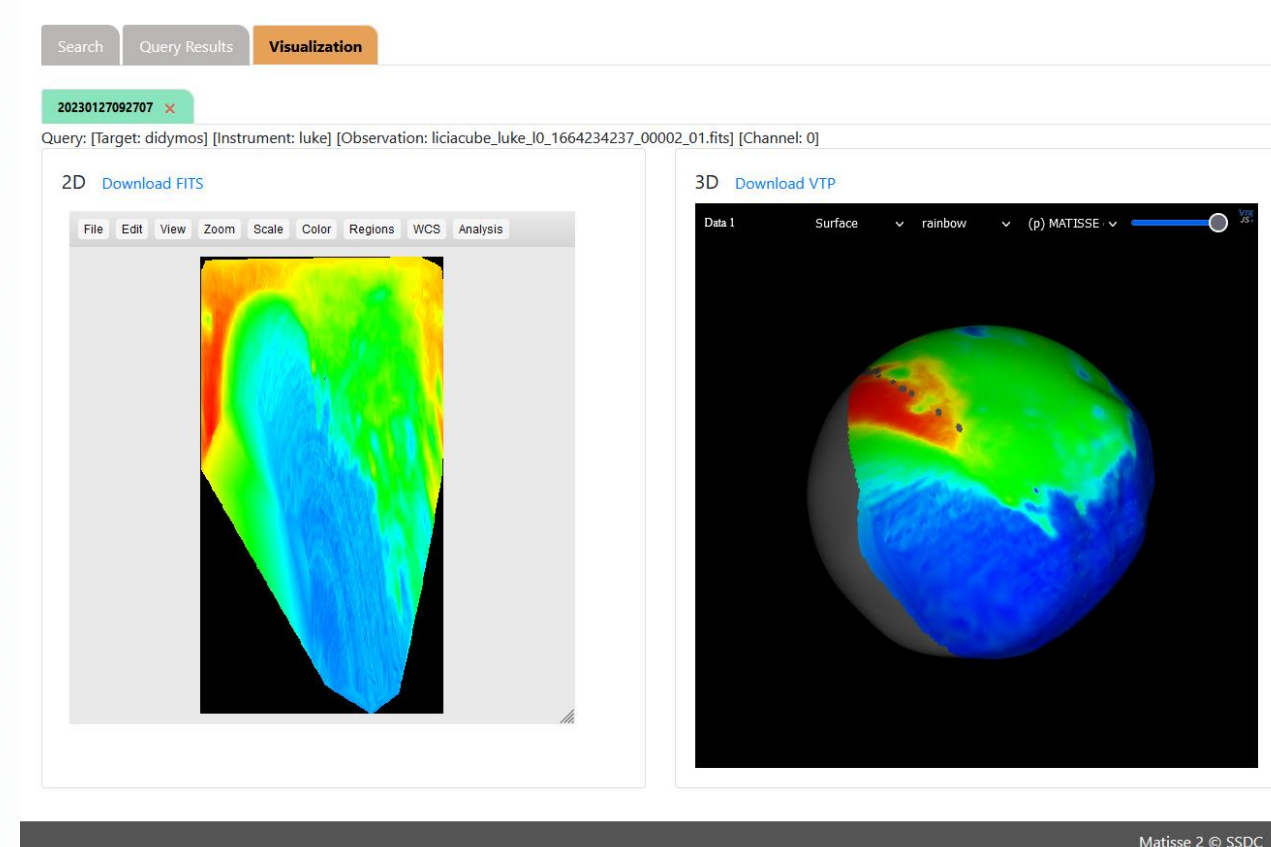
Search Query Results Visualization

20230127092707 ×

Query: [Target: didymos] [Instrument: luke] [Observation: liciacube_luke_l0_1664234237_00002_01.fits] [Channel: 0]

2D Download FITS

File Edit View Zoom Scale Color Regions WCS Analysis

3D Download VTP

Data 1 Surface rainbow (p) MATISSE

VTK JS

Matisse 2 © SSDC